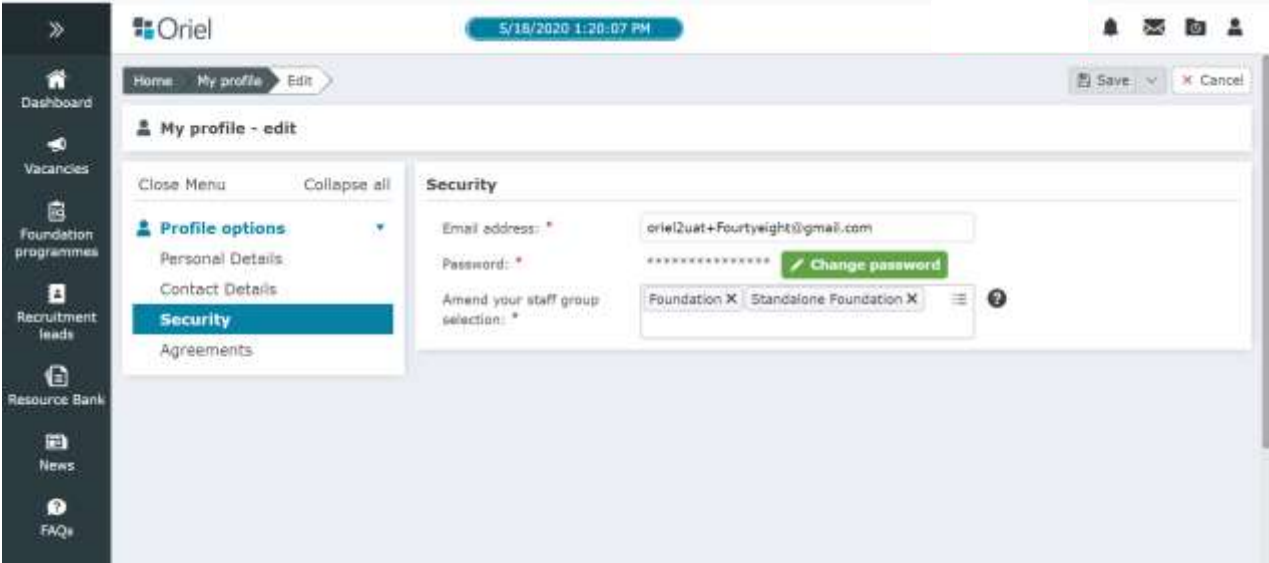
»

Dashboard

Vacancies

Foundation programmes

Recruitment leads

Resource Bank

News

FAQs

Oriel

5/18/2020 1:20:07 PM

Home My profile Edit

Save × Cancel

My profile - edit

Close Menu Collapse all

Profile options

Personal Details

Contact Details

Security

Agreements

Security

Email address: * oriel2uat+Fourtyeight@gmail.com

Password: * *************** Change password

Amend your staff group selection: * Foundation × Standalone Foundation ×